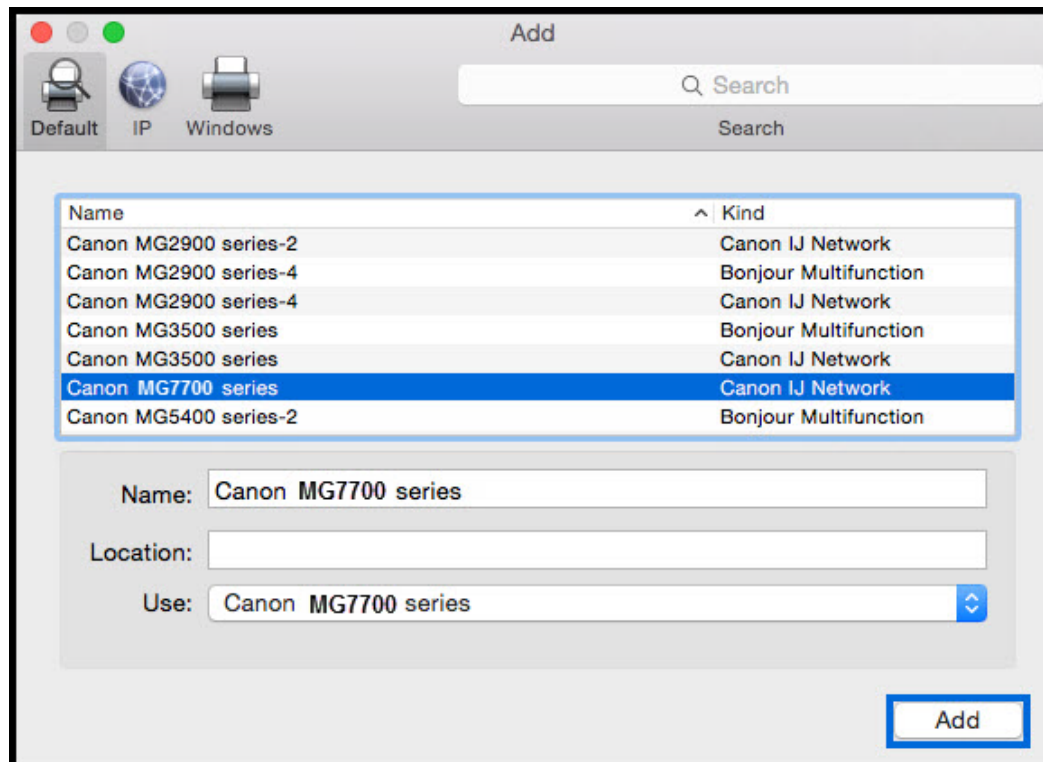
Add

Default IP Windows

Search

Search

| Name | Kind |
|---|---|
| Canon MG2900 series-2 | Canon IJ Network |
| Canon MG2900 series-4 | Bonjour Multifunction |
| Canon MG2900 series-4 | Canon IJ Network |
| Canon MG3500 series | Bonjour Multifunction |
| Canon MG3500 series | Canon IJ Network |
| Canon MG7700 series | Canon IJ Network |
| Canon MG5400 series-2 | Bonjour Multifunction |

Name: Canon MG7700 series

Location:

Use: Canon MG7700 series

Add